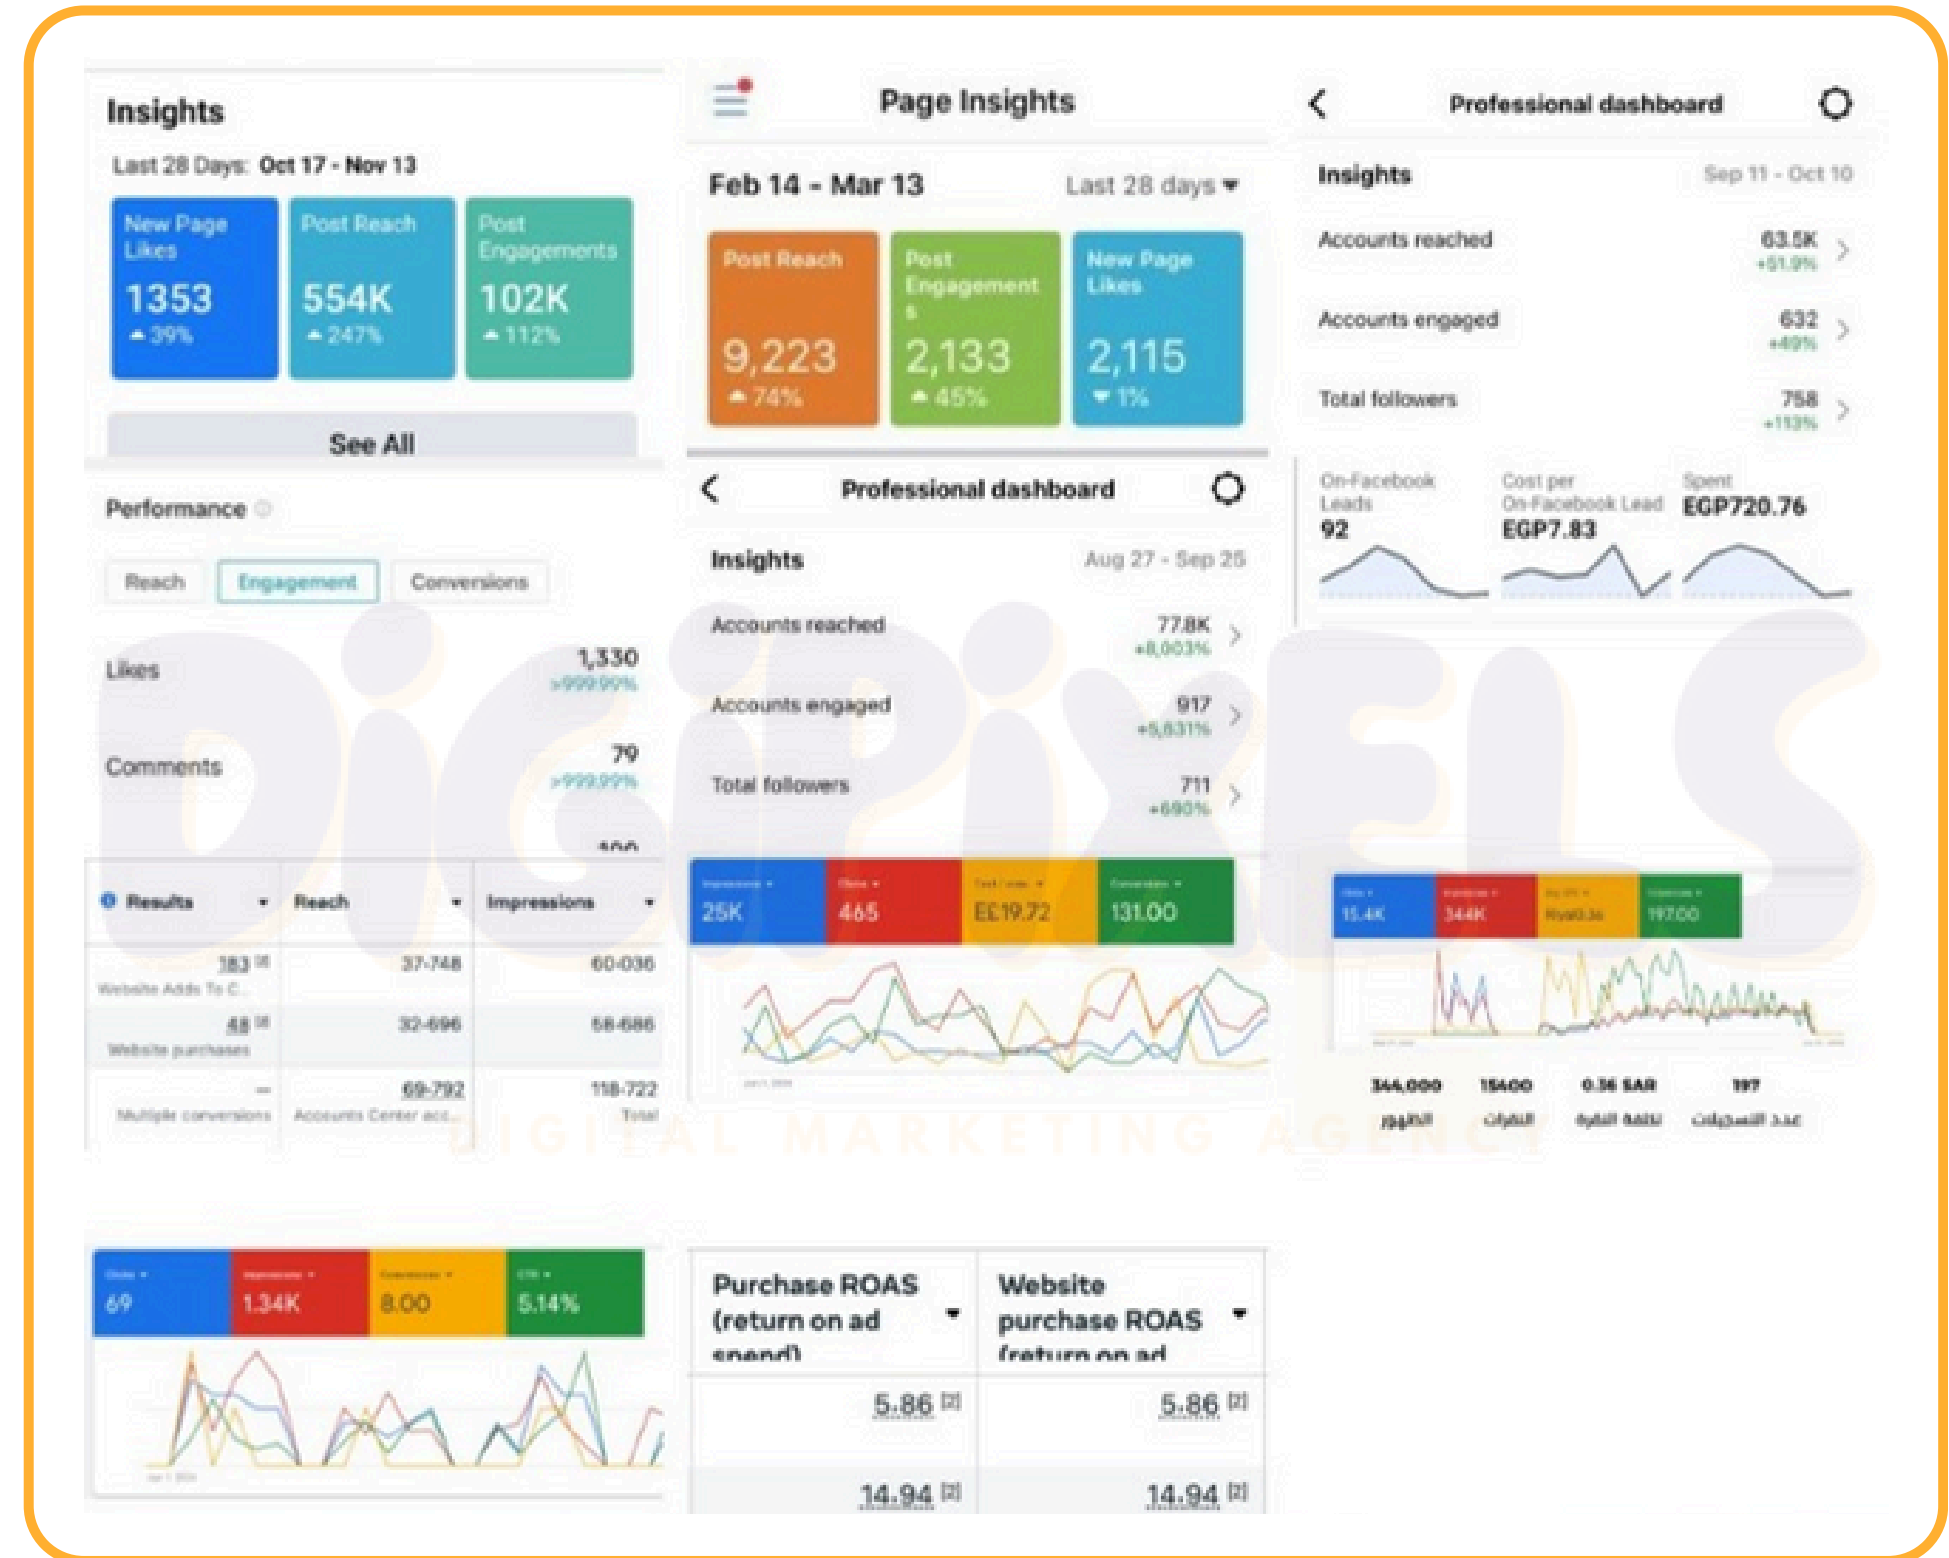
Insights

Last 28 Days: Oct 17 - Nov 13

New Page Likes
1353
▲ 39%

Post Reach
554K
▲ 247%

Post Engagements
102K
▲ 112%

See All

Performance

Reach | Engagement | Conversions

Likes 1,330 >999.99%

Comments 79 >999.99%

| Results | Reach | Impressions |
|---|---|---|
| 183 Website Adds To C... | 37-748 | 60-036 |
| 48 Website purchases | 32-696 | 58-686 |
| — Multiple conversions | 69-792 Accounts Center acc... | 118-722 Total |

Page Insights

Feb 14 - Mar 13 Last 28 days ▾

Post Reach
9,223
▲ 74%

Post Engagements
2,133
▲ 45%

New Page Likes
2,115
▼ 1%

Professional dashboard

Insights Aug 27 - Sep 25

Accounts reached 77.8K +8,003%

Accounts engaged 917 +5,831%

Total followers 711 +690%

25K | 465 | E£19.72 | 131.00

Professional dashboard

Insights Sep 11 - Oct 10

Accounts reached 63.5K +51.9%

Accounts engaged 632 +49%

Total followers 758 +113%

On-Facebook Leads 92

Cost per On-Facebook Lead EGP7.83

Spent EGP720.76

15.4K | 344K | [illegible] | 197.00

344,000 الظهور
15400 النقرات
0.36 SAR تكلفة النقرة
197 عدد التسجيلات

DIGIPIXELS
DIGITAL MARKETING AGENCY

69 | 1.34K | 8.00 | 5.14%

Purchase ROAS (return on ad spend)

Website purchase ROAS (return on ad

5.86 | 5.86
14.94 | 14.94